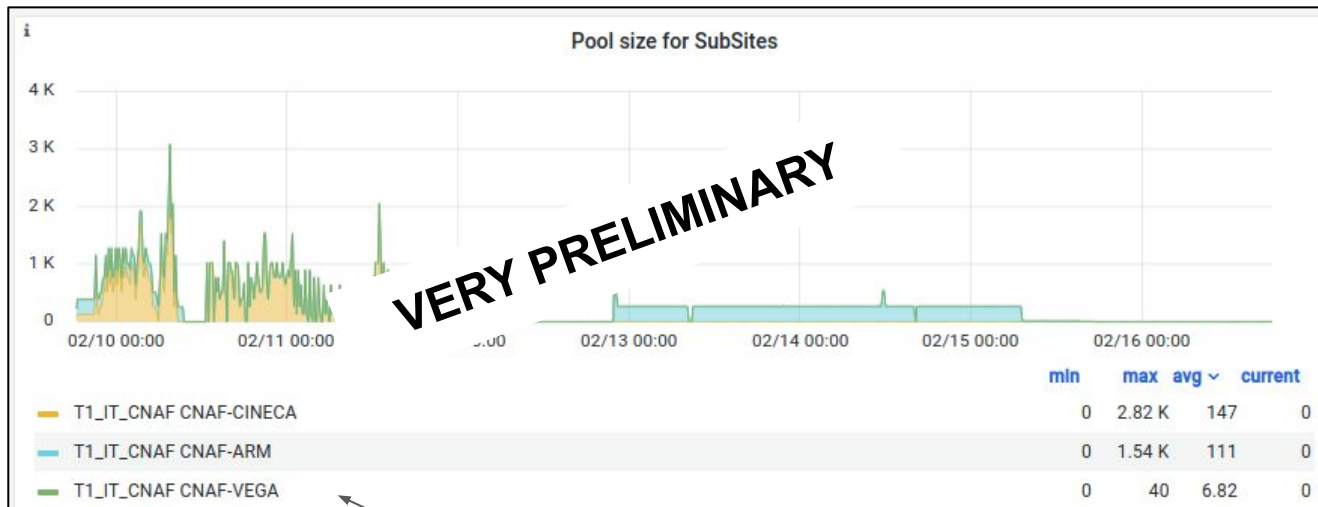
i

Pool size for SubSites

4 K
3 K
2 K
1 K
0

02/10 00:00 02/11 00:00 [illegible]:00 02/13 00:00 02/14 00:00 02/15 00:00 02/16 00:00

VERY PRELIMINARY

| | min | max | avg | current |
|---|---|---|---|---|
| T1_IT_CNAF CNAF-CINECA | 0 | 2.82 K | 147 | 0 |
| T1_IT_CNAF CNAF-ARM | 0 | 1.54 K | 111 | 0 |
| T1_IT_CNAF CNAF-VEGA | 0 | 40 | 6.82 | 0 |